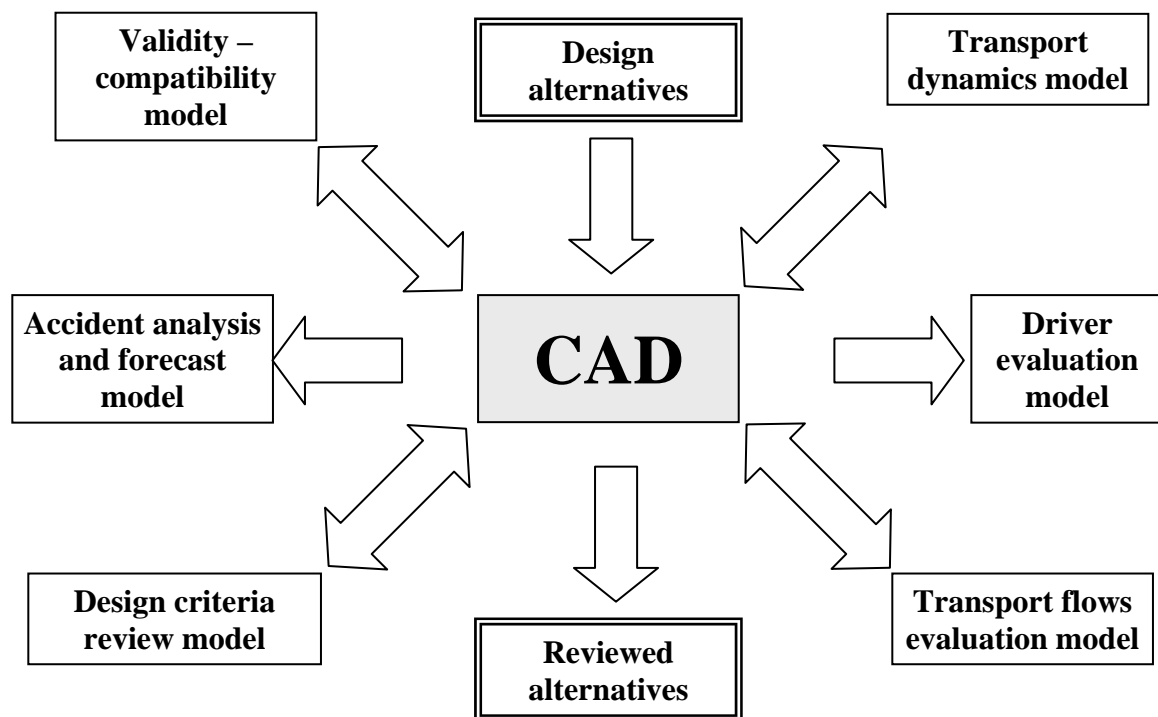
Validity – compatibility model

Design alternatives

Transport dynamics model

Accident analysis and forecast model

CAD

Driver evaluation model

Design criteria review model

Reviewed alternatives

Transport flows evaluation model